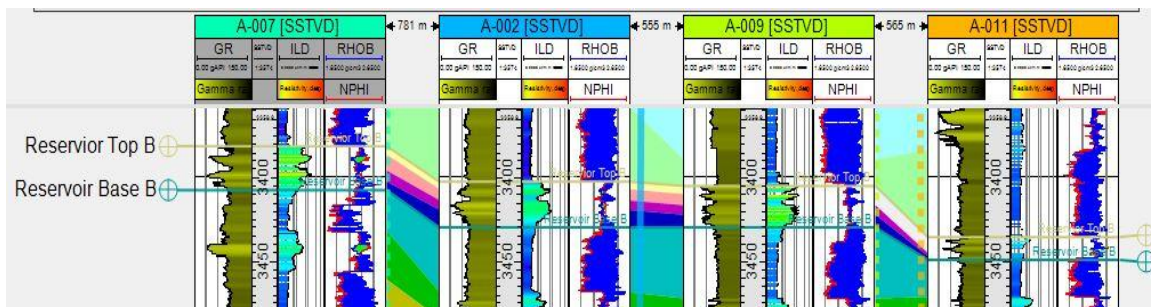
A-007 [SSTVD]
781 m
A-002 [SSTVD]
555 m
A-009 [SSTVD]
565 m
A-011 [SSTVD]

GR
SSTVD
ILD
RHOB
0.00 gAPI 150.00
1:2574
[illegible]
1.9500 g/cm3 2.9500
Gamma ra
Resistivity, deep
NPHI

GR
SSTVD
ILD
RHOB
0.00 gAPI 150.00
1:2574
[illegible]
1.9500 g/cm3 2.9500
Gamma ra
Resistivity, deep
NPHI

GR
SSTVD
ILD
RHOB
0.00 gAPI 150.00
1:2574
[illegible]
1.9500 g/cm3 2.9500
Gamma ra
Resistivity, deep
NPHI

GR
SSTVD
ILD
RHOB
0.00 gAPI 150.00
1:2574
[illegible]
1.9500 g/cm3 2.9500
Gamma ra
Resistivity, deep
NPHI

Reservior Top B
Reservoir Base B

3400
3450
Reservior Top B
Reservoir Base B

3400
3450
Reservior Top B
Reservoir Base B

3400
3450
Reservior Top B
Reservoir Base B

3400
3450
Reservior Top B
Reservoir Base B